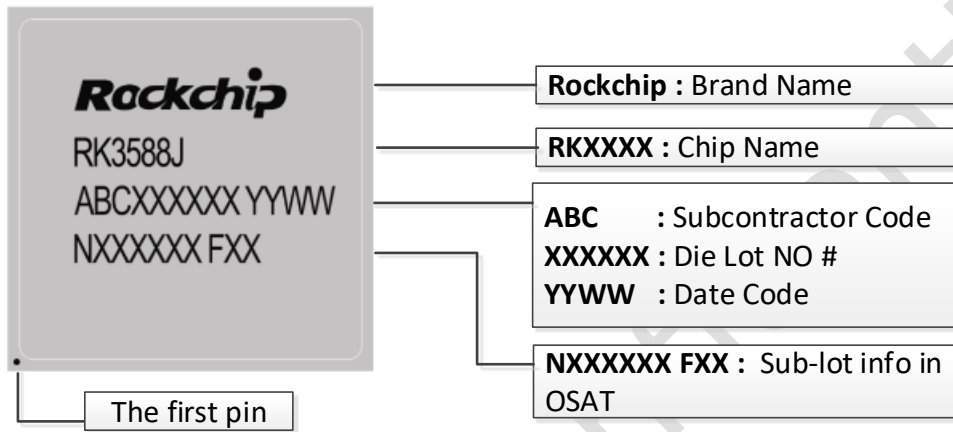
Rockchip
RK3588J
ABCXXXXXX YYWW
NXXXXXX FXX

**Rockchip :** Brand Name

**RKXXXX :** Chip Name

**ABC :** Subcontractor Code
**XXXXXX :** Die Lot NO #
**YYWW :** Date Code

**NXXXXXX FXX :** Sub-lot info in OSAT

The first pin